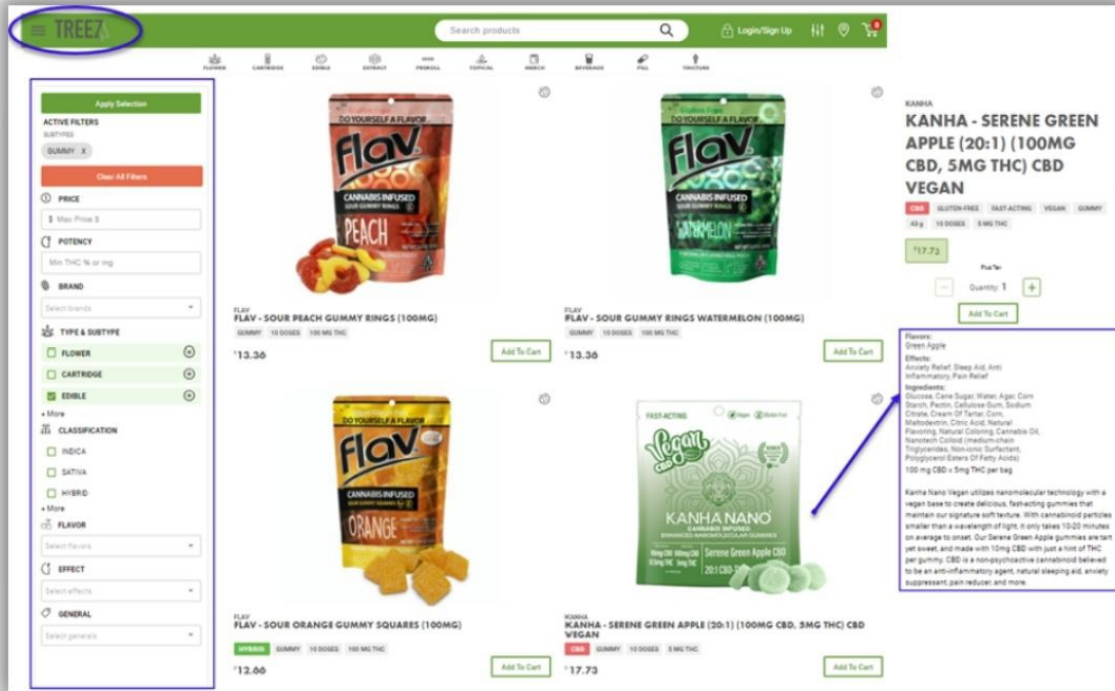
TREEZ

Search products

Login/Sign Up

0

FLOWER CARTRIDGE EDIBLE EXTRACT PREROLL TOPICAL MERCH BEVERAGE PILL TINCTURE

Apply Selection

ACTIVE FILTERS

SUBTYPES

GUMMY X

Clear All Filters

PRICE

$ Max Price $

POTENCY

Min THC % or mg

BRAND

Select brands

TYPE & SUBTYPE

FLOWER

CARTRIDGE

EDIBLE

+ More

CLASSIFICATION

INDICA

SATIVA

HYBRID

+ More

FLAVOR

Select flavors

EFFECT

Select effects

GENERAL

Select generals

DO YOURSELF A FLAVOR

flav

CANNABIS INFUSED

PEACH

FLAV

FLAV - SOUR PEACH GUMMY RINGS (100MG)

GUMMY 10 DOSES 100 MG THC

$13.36

Add To Cart

flav

CANNABIS INFUSED

WATERMELON

FLAV

FLAV - SOUR GUMMY RINGS WATERMELON (100MG)

GUMMY 10 DOSES 100 MG THC

$13.36

Add To Cart

DO YOURSELF A FLAVOR

flav

CANNABIS INFUSED

ORANGE

FLAV

FLAV - SOUR ORANGE GUMMY SQUARES (100MG)

HYBRID GUMMY 10 DOSES 100 MG THC

$12.66

Add To Cart

FAST-ACTING

Vegan

KANHA NANO

CANNABIS INFUSED

Serene Green Apple CBD

KANHA

KANHA - SERENE GREEN APPLE (20:1) (100MG CBD, 5MG THC) CBD VEGAN

CBD GUMMY 10 DOSES 5 MG THC

$17.73

Add To Cart

KANHA

KANHA - SERENE GREEN APPLE (20:1) (100MG CBD, 5MG THC) CBD VEGAN

CBD GLUTEN-FREE FAST-ACTING VEGAN GUMMY 43 g 10 DOSES 5 MG THC

$17.73

Plus Tax

Quantity: 1

Add To Cart

Flavors:
Green Apple

Effects:
Anxiety Relief, Sleep Aid, Anti Inflammatory, Pain Relief

Ingredients:
Glucose, Cane Sugar, Water, Agar, Corn Starch, Pectin, Cellulose Gum, Sodium Citrate, Cream Of Tartar, Corn, Maltodextrin, Citric Acid, Natural Flavoring, Natural Coloring, Cannabis Oil, Nanotech Colloid (medium-chain Triglycerides, Non-ionic Surfactant, Polyglycerol Esters Of Fatty Acids)

100 mg CBD x 5mg THC per bag

Kanha Nano Vegan utilizes nanomolecular technology with a vegan base to create delicious, fast-acting gummies that maintain our signature soft texture. With cannabinoid particles smaller than a wavelength of light, it only takes 10-20 minutes on average to onset. Our Serene Green Apple gummies are tart yet sweet, and made with 10mg CBD with just a hint of THC per gummy. CBD is a non-psychoactive cannabinoid believed to be an anti-inflammatory agent, natural sleeping aid, anxiety suppressant, pain reducer, and more.